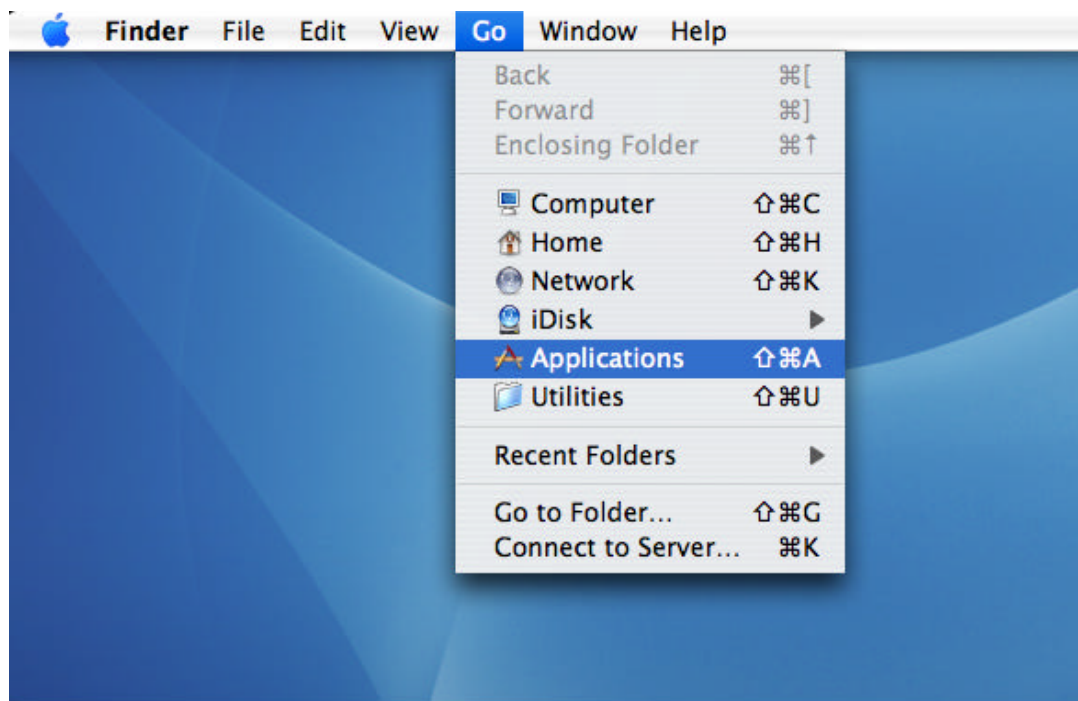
Finder File Edit View Go Window Help

Back ⌘[
Forward ⌘]
Enclosing Folder ⌘↑

Computer ⇧⌘C
Home ⇧⌘H
Network ⇧⌘K
iDisk
Applications ⇧⌘A
Utilities ⇧⌘U

Recent Folders

Go to Folder... ⇧⌘G
Connect to Server... ⌘K